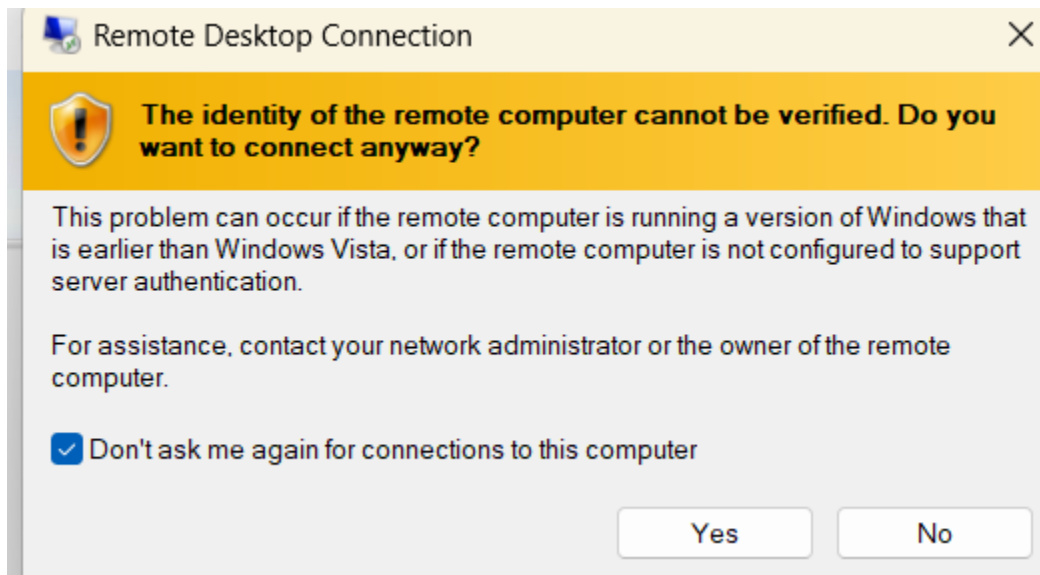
Remote Desktop Connection

The identity of the remote computer cannot be verified. Do you want to connect anyway?

This problem can occur if the remote computer is running a version of Windows that is earlier than Windows Vista, or if the remote computer is not configured to support server authentication.

For assistance, contact your network administrator or the owner of the remote computer.

Don't ask me again for connections to this computer

Yes

No